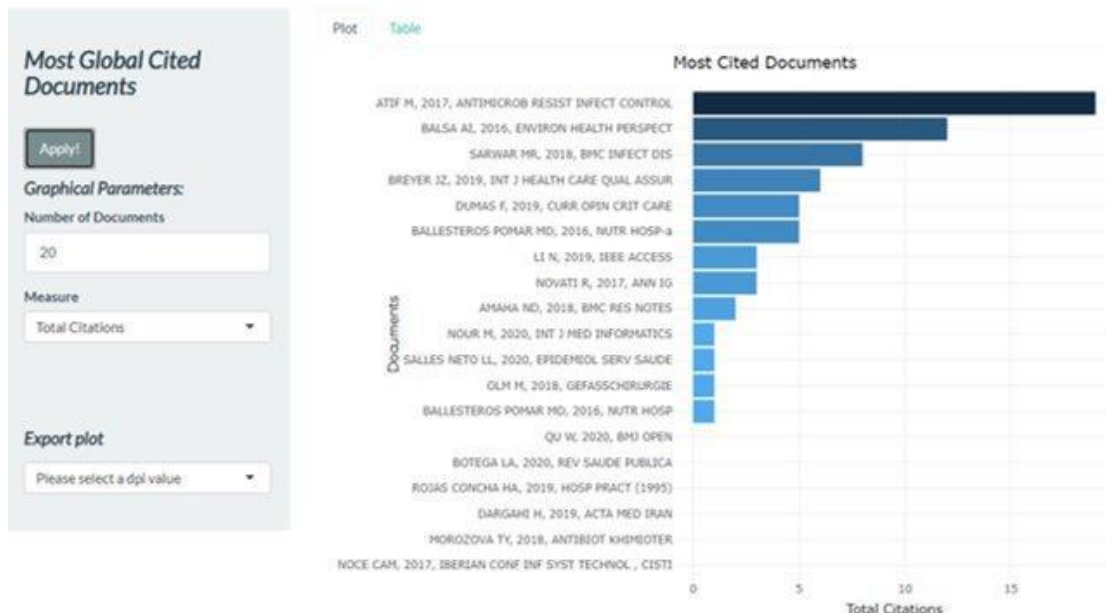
Most Global Cited Documents

Apply!

Graphical Parameters:

Number of Documents

20

Measure

Total Citations

Export plot

Please select a dpi value

Plot Table

Most Cited Documents

ATIF M, 2017, ANTIMICROB RESIST INFECT CONTROL
BALSA AI, 2016, ENVIRON HEALTH PERSPECT
SARWAR MR, 2018, BMC INFECT DIS
BREYER JZ, 2019, INT J HEALTH CARE QUAL ASSUR
DUMAS F, 2019, CURR OPIN CRIT CARE
BALLESTEROS POMAR MD, 2016, NUTR HOSP-a
LI N, 2019, IEEE ACCESS
NOVATI R, 2017, ANN IG
AMAHA ND, 2018, BMC RES NOTES
NOUR M, 2020, INT J MED INFORMATICS
SALLES NETO LL, 2020, EPIDEMIOL SERV SAUDE
OLM M, 2018, GEFASSCHIRURGIE
BALLESTEROS POMAR MD, 2016, NUTR HOSP
QU W, 2020, BMJ OPEN
BOTEGA LA, 2020, REV SAUDE PUBLICA
ROJAS CONCHA HA, 2019, HOSP PRACT (1995)
DARGAHI H, 2019, ACTA MED IRAN
MOROZOVA TY, 2018, ANTIBIOT KHIMIOTER
NOCE CAM, 2017, IBERIAN CONF INF SYST TECHNOL , CISTI

Documents

0 5 10 15

Total Citations